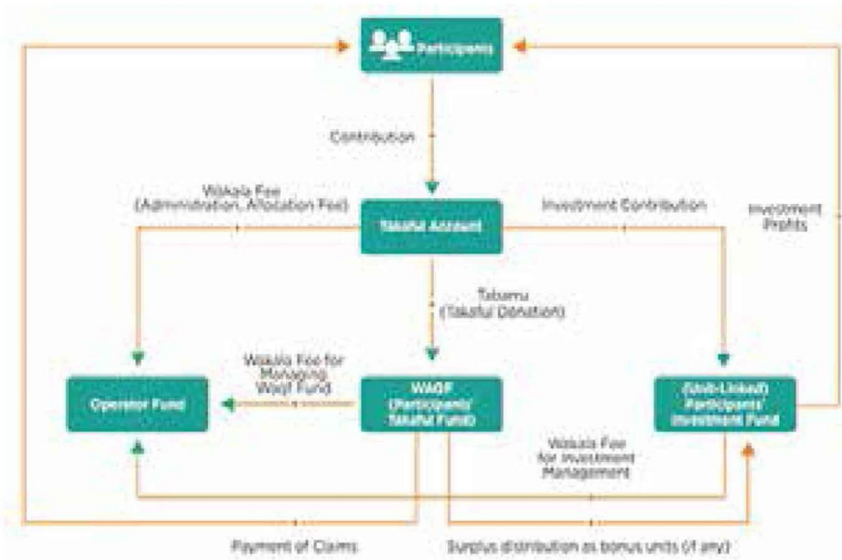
Participants

Contribution

Wakala Fee (Administration, Allocation Fee)

Takaful Account

Investment Contribution

Investment Profits

Tabarru (Takaful Donation)

Wakala Fee for Managing Waqf Fund

Operator Fund

WAQF (Participants' Takaful Fund)

(Unit-Linked) Participants' Investment Fund

Wakala Fee for Investment Management

Payment of Claims

Surplus distribution as bonus units (if any)